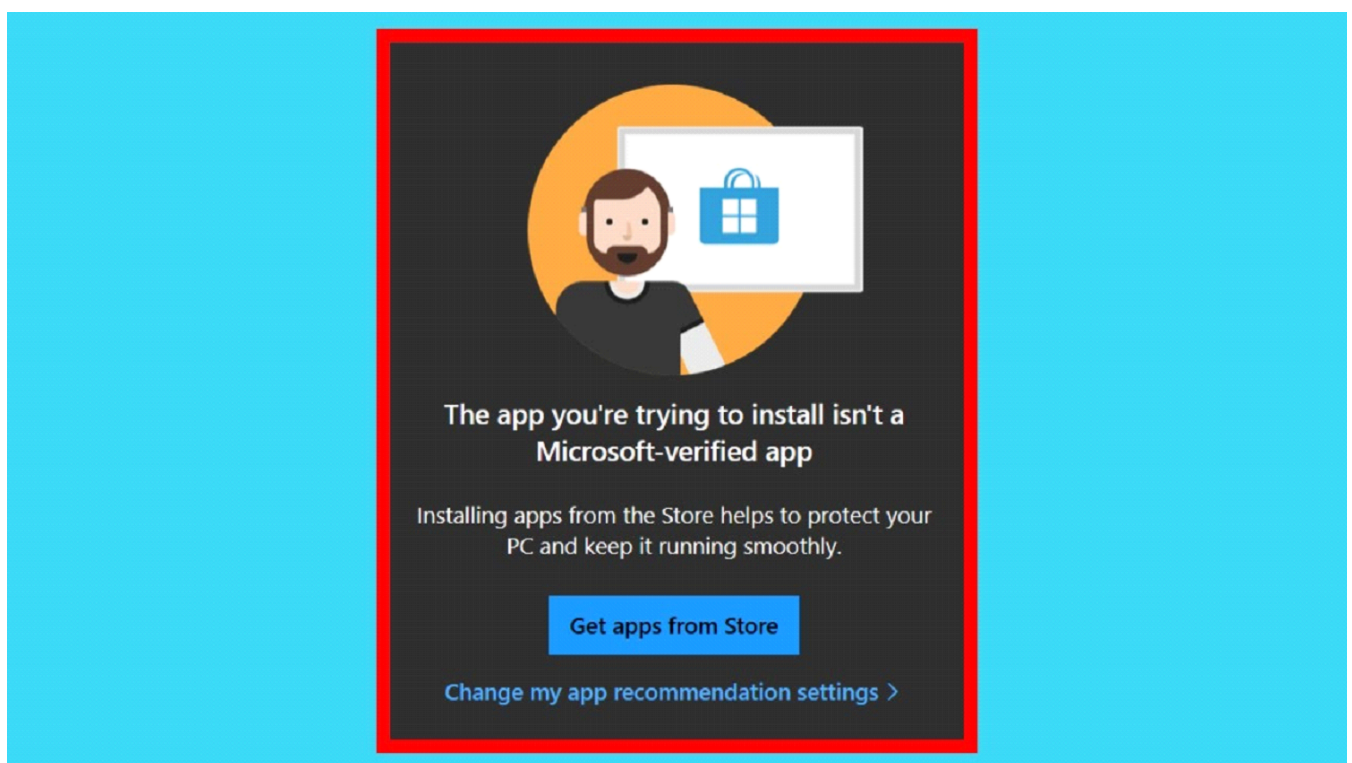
The app you're trying to install isn't a Microsoft-verified app

Installing apps from the Store helps to protect your PC and keep it running smoothly.

Get apps from Store

Change my app recommendation settings >